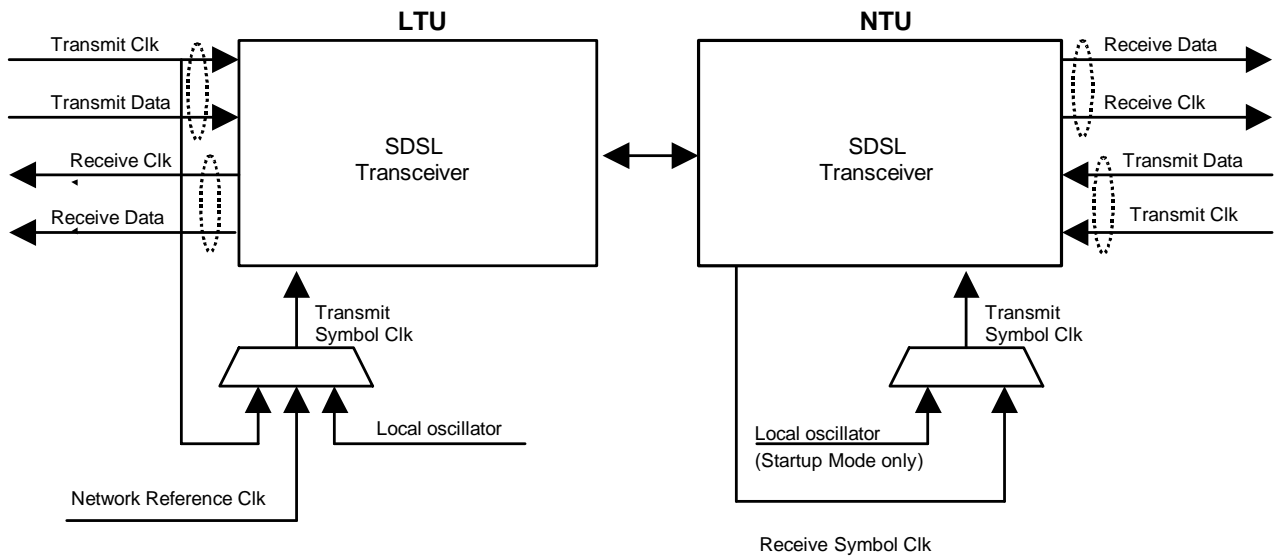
LTU

NTU

Transmit Clk

Transmit Data

Receive Clk

Receive Data

SDSL Transceiver

Transmit Symbol Clk

Local oscillator

Network Reference Clk

Receive Data

Receive Clk

SDSL Transceiver

Transmit Data

Transmit Clk

Transmit Symbol Clk

Local oscillator

(Startup Mode only)

Receive Symbol Clk